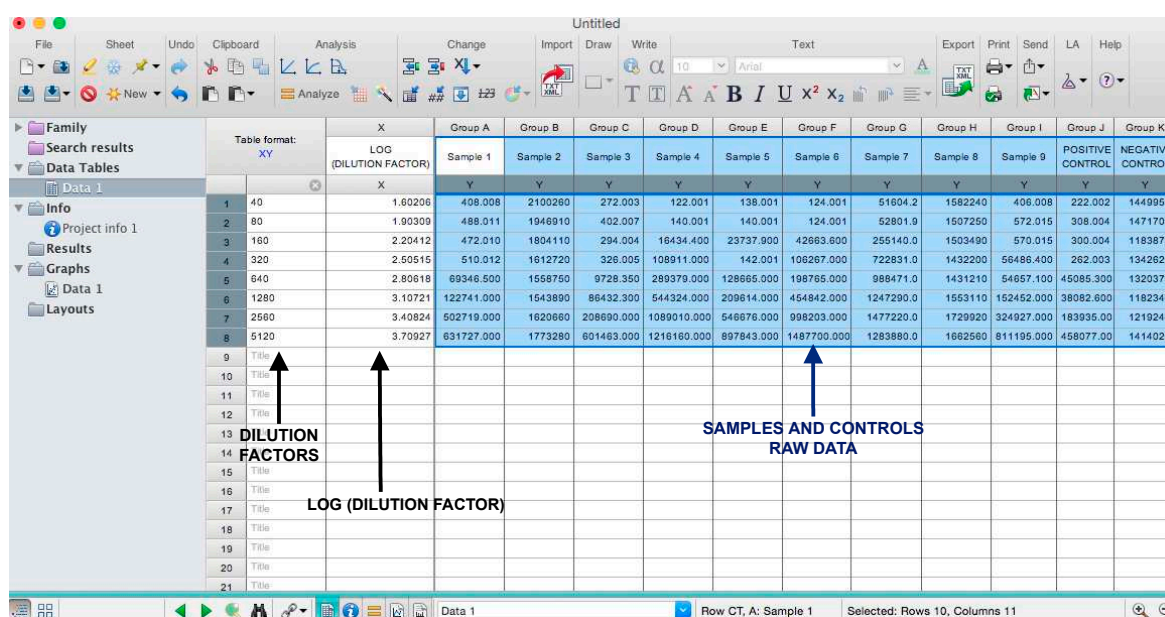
Untitled

File Sheet Undo Clipboard Analysis Change Import Draw Write Text Export Print Send LA Help

New Analyze 123 10 Arial $X^2$ $X_2$

Family
Search results
Data Tables
Data 1
Info
Project info 1
Results
Graphs
Data 1
Layouts

| | Table format: XY | X | Group A | Group B | Group C | Group D | Group E | Group F | Group G | Group H | Group I | Group J | Group K |
|---|---|---|---|---|---|---|---|---|---|---|---|---|---|
| | | LOG (DILUTION FACTOR) | Sample 1 | Sample 2 | Sample 3 | Sample 4 | Sample 5 | Sample 6 | Sample 7 | Sample 8 | Sample 9 | POSITIVE CONTROL | NEGATIV CONTRO |
| | | X | Y | Y | Y | Y | Y | Y | Y | Y | Y | Y | Y |
| 1 | 40 | 1.60206 | 408.008 | 2100260 | 272.003 | 122.001 | 138.001 | 124.001 | 51604.2 | 1582240 | 406.008 | 222.002 | 144995 |
| 2 | 80 | 1.90309 | 488.011 | 1946910 | 402.007 | 140.001 | 140.001 | 124.001 | 52801.9 | 1507250 | 572.015 | 308.004 | 147170 |
| 3 | 160 | 2.20412 | 472.010 | 1804110 | 294.004 | 16434.400 | 23737.900 | 42663.600 | 255140.0 | 1503490 | 570.015 | 300.004 | 118387 |
| 4 | 320 | 2.50515 | 510.012 | 1612720 | 326.005 | 108911.000 | 142.001 | 106267.000 | 722831.0 | 1432200 | 56486.400 | 262.003 | 134262 |
| 5 | 640 | 2.80618 | 69346.500 | 1558750 | 9728.350 | 289379.000 | 128665.000 | 189765.000 | 988471.0 | 1431210 | 54657.100 | 45085.300 | 132037 |
| 6 | 1280 | 3.10721 | 122741.000 | 1543890 | 86432.300 | 544324.000 | 209614.000 | 454842.000 | 1247290.0 | 1553110 | 152452.000 | 38082.600 | 118234 |
| 7 | 2560 | 3.40824 | 502719.000 | 1620660 | 208690.000 | 1089010.000 | 546676.000 | 998203.000 | 1477220.0 | 1729920 | 324927.000 | 183935.00 | 121924 |
| 8 | 5120 | 3.70927 | 631727.000 | 1773280 | 601463.000 | 1216160.000 | 897843.000 | 1487700.000 | 1283880.0 | 1662560 | 811195.000 | 458077.00 | 141402 |
| 9 | Title | | | | | | | | | | | | |
| 10 | Title | | | | | | | | | | | | |
| 11 | Title | | | | | | | | | | | | |
| 12 | Title | | | | | | | | | | | | |
| 13 | | | | | | | | | | | | | |
| 14 | | | | | | | | | | | | | |
| 15 | Title | | | | | | | | | | | | |
| 16 | Title | | | | | | | | | | | | |
| 17 | Title | | | | | | | | | | | | |
| 18 | Title | | | | | | | | | | | | |
| 19 | Title | | | | | | | | | | | | |
| 20 | Title | | | | | | | | | | | | |
| 21 | Title | | | | | | | | | | | | |

DILUTION FACTORS

LOG (DILUTION FACTOR)

SAMPLES AND CONTROLS RAW DATA

Data 1 Row CT, A: Sample 1 Selected: Rows 10, Columns 11